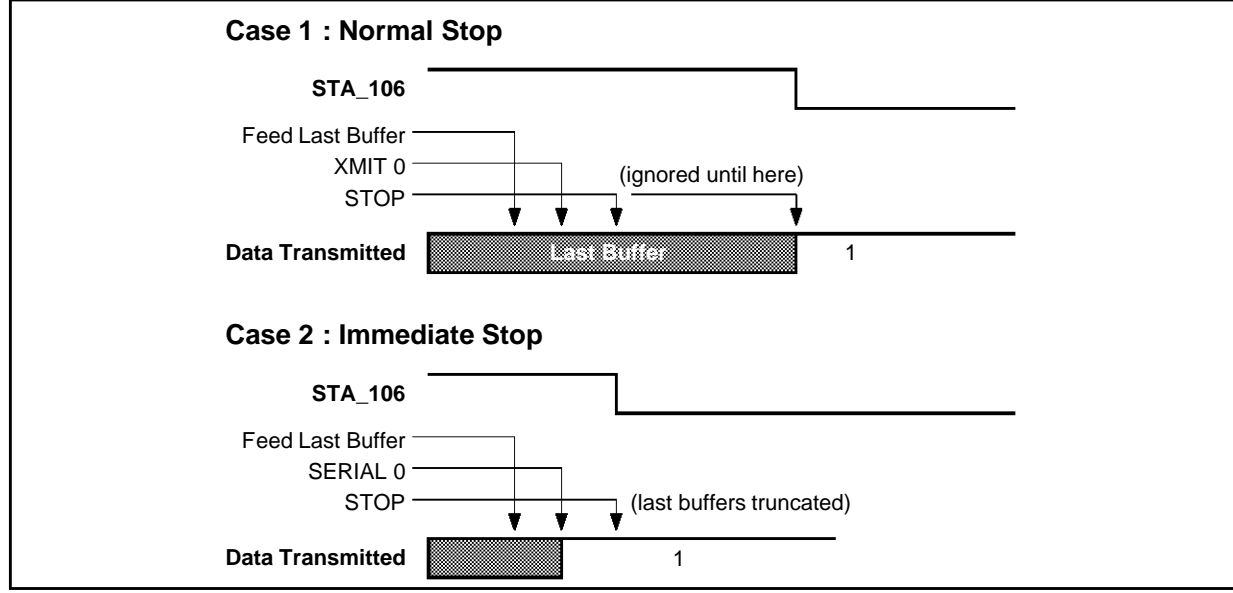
Case 1 : Normal Stop

STA_106

Feed Last Buffer

XMIT 0

STOP

(ignored until here)

Data Transmitted

Last Buffer

1

Case 2 : Immediate Stop

STA_106

Feed Last Buffer

SERIAL 0

STOP

(last buffers truncated)

Data Transmitted

1